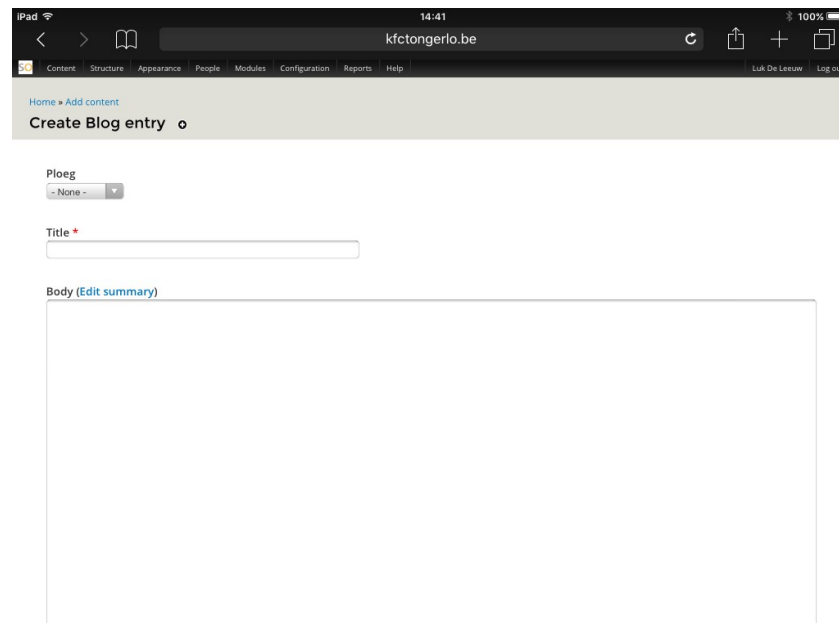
iPad 14:41 100%

kfctongerlo.be

Content Structure Appearance People Modules Configuration Reports Help Luk De Leeuw Log ou

Home » Add content

Create Blog entry

Ploeg

- None -

Title *

Body (Edit summary)